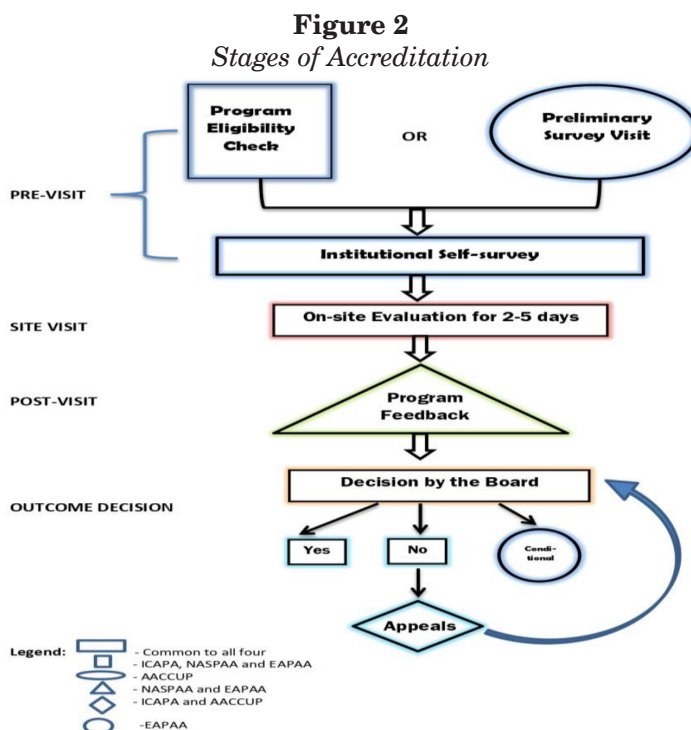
**Figure 2**
*Stages of Accreditation*

Program Eligibility Check

OR

Preliminary Survey Visit

PRE-VISIT

Institutional Self-survey

SITE VISIT

On-site Evaluation for 2-5 days

POST-VISIT

Program Feedback

OUTCOME DECISION

Decision by the Board

Yes

No

Condi-tional

Appeals

Legend:
- Common to all four
- ICAPA, NASPAA and EAPAA
- AACCUP
- NASPAA and EAPAA
- ICAPA and AACCUP
-EAPAA